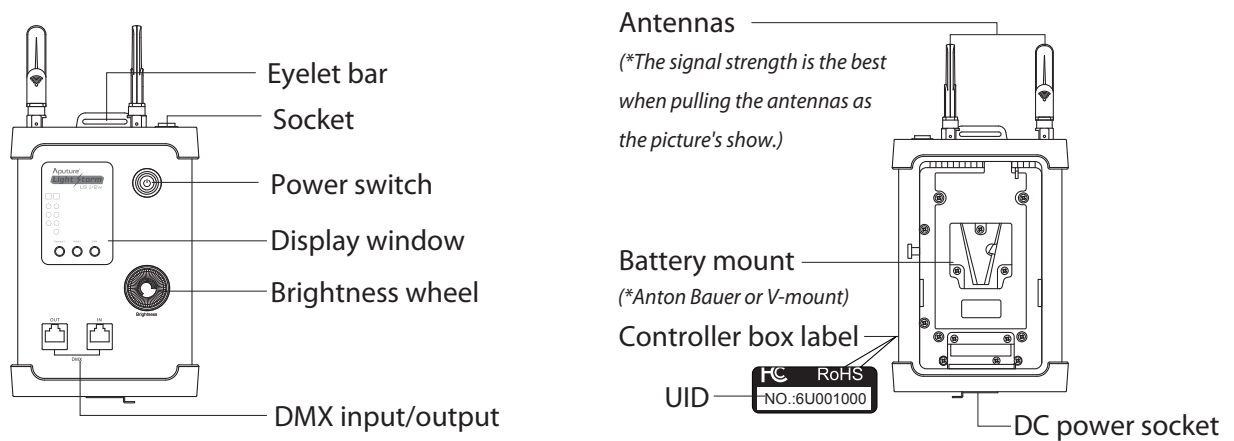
Aputure
Light Storm
LS 1/2w

Brightness

OUT
IN
DMX

Eyelet bar
Socket
Power switch
Display window
Brightness wheel
DMX input/output

Antennas
(*The signal strength is the best when pulling the antennas as the picture's show.)

Battery mount
(*Anton Bauer or V-mount)
Controller box label

FC RoHS
NO.:6U001000

UID
DC power socket